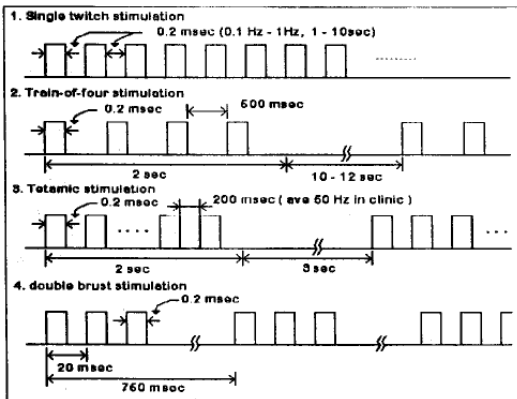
1. Single twitch stimulation

0.2 msec (0.1 Hz - 1Hz, 1 - 10sec)

2. Train-of-four stimulation

0.2 msec

500 msec

2 sec

10 - 12 sec

3. Tetanic stimulation

0.2 msec

200 msec ( ave 50 Hz in clinic )

2 sec

3 sec

4. double brust stimulation

0.2 msec

20 msec

760 msec